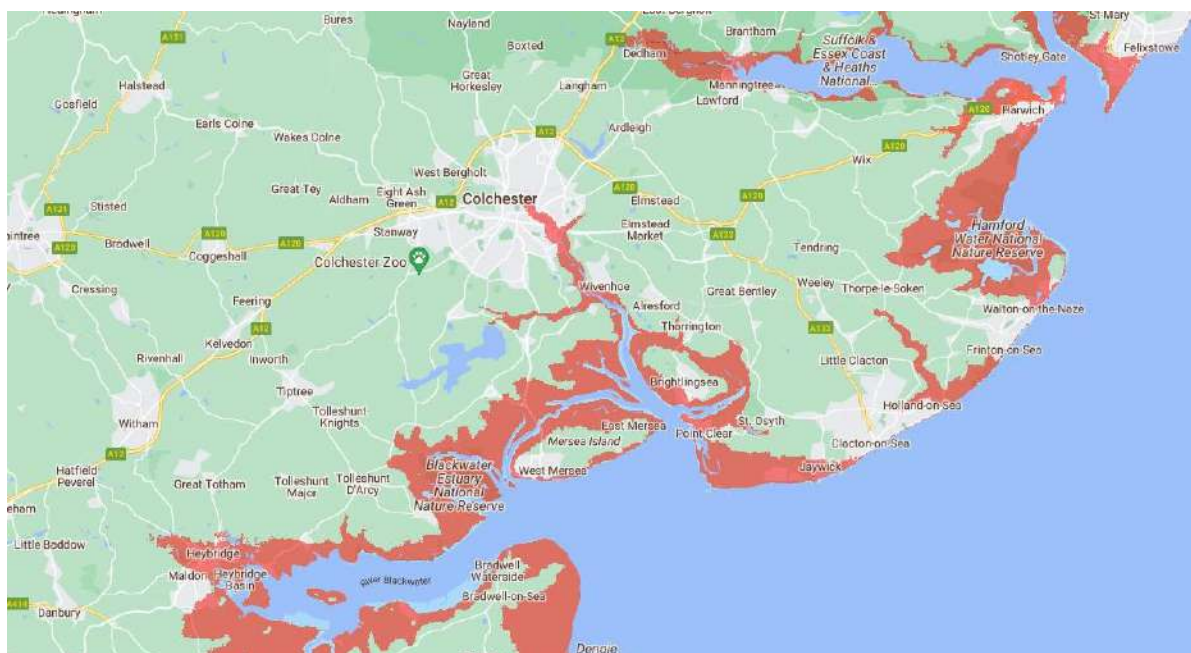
Bures
Nayland
Boxted
Brantham
St Mary
Felixstowe
Suffolk & Essex Coast & Heaths National...
Shotley Gate
Dedham
Manningtree
Lawford
Harwich
A131
Halstead
Great Horkesley
Langham
A12
Gosfield
Earls Colne
Wakes Colne
Ardleigh
A120
Wix
West Bergholt
Great Tey
Aldham
Eight Ash Green
Colchester
A120
Elmstead
A120
A131
Stisted
Elmstead Market
A133
Hamford Water National Nature Reserve
A120
Bradwell
Coggeshall
A120
Stanway
Tendring
Colchester Zoo
Cressing
Feering
Wivenhoe
Alresford
Great Bentley
Weeley
Thorpe-le-Soken
Walton-on-the-Naze
A12
Kelvedon
Thorrington
A133
Rivenhall
Inworth
Little Clacton
Frinton-on-Sea
Tiptree
Brightlingsea
Witham
Tolleshunt Knights
Holland-on-Sea
East Mersea
St. Osyth
Mersea Island
Point Clear
Clacton-on-Sea
A12
Hatfield Peverel
Great Totham
Tolleshunt Major
Tolleshunt D'Arcy
Blackwater Estuary National Nature Reserve
West Mersea
Jaywick
Little Baddow
Heybridge
Maldon
Heybridge Basin
River Blackwater
Bradwell Waterside
Bradwell-on-Sea
A414
Danbury
Dengie